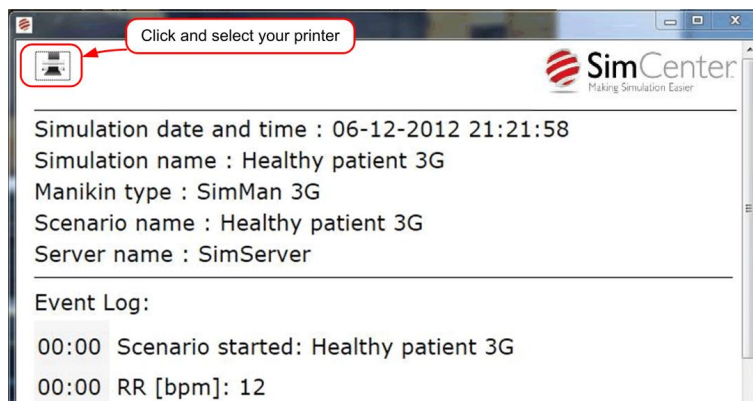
Click and select your printer

SimCenter
Making Simulation Easier

Simulation date and time : 06-12-2012 21:21:58
Simulation name : Healthy patient 3G
Manikin type : SimMan 3G
Scenario name : Healthy patient 3G
Server name : SimServer

Event Log:

00:00 Scenario started: Healthy patient 3G
00:00 RR [bpm]: 12